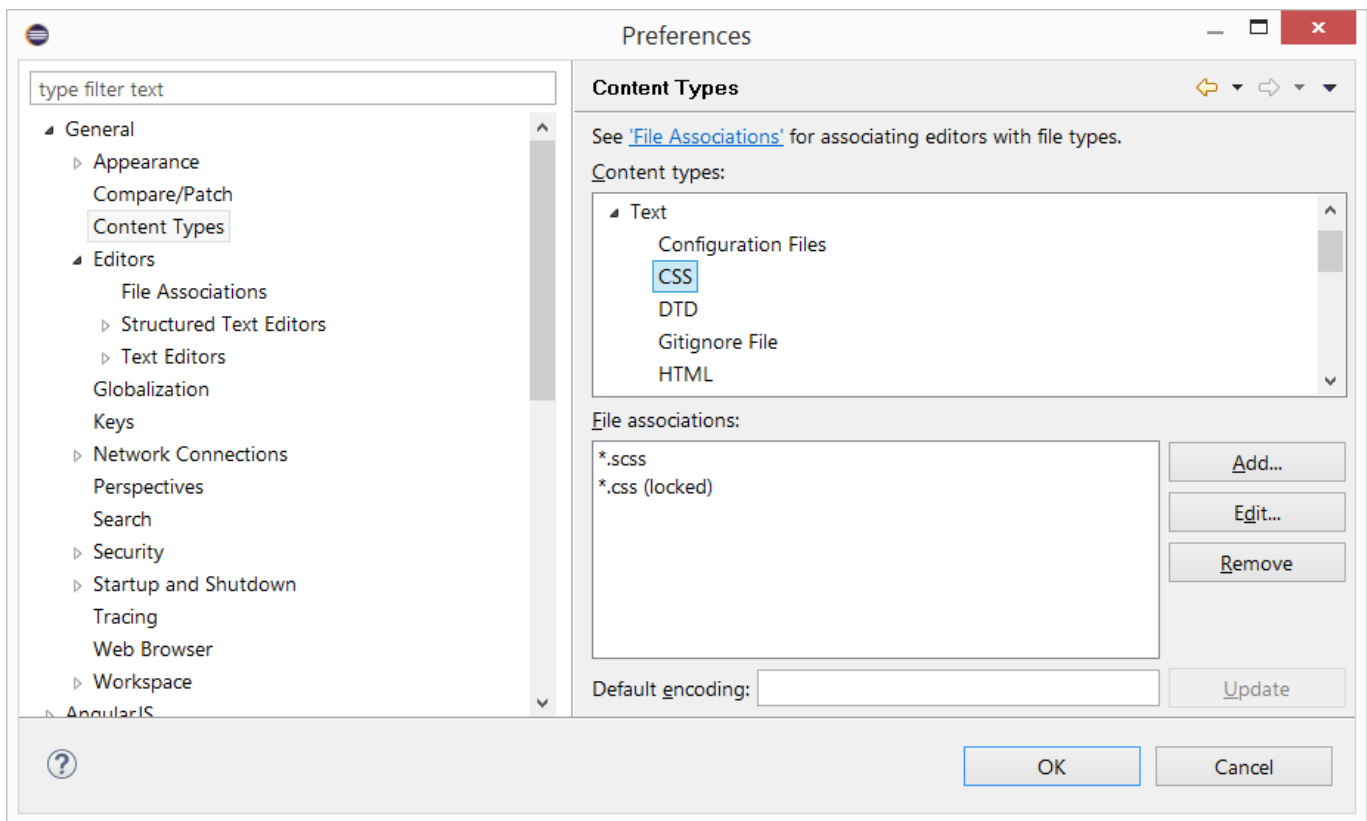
Preferences

type filter text

General
Appearance
Compare/Patch
Content Types
Editors
File Associations
Structured Text Editors
Text Editors
Globalization
Keys
Network Connections
Perspectives
Search
Security
Startup and Shutdown
Tracing
Web Browser
Workspace
AngularJS

Content Types

See 'File Associations' for associating editors with file types.

Content types:

Text
Configuration Files
CSS
DTD
Gitignore File
HTML

File associations:

*.scss
*.css (locked)

Add...
Edit...
Remove

Default encoding:

Update

OK
Cancel